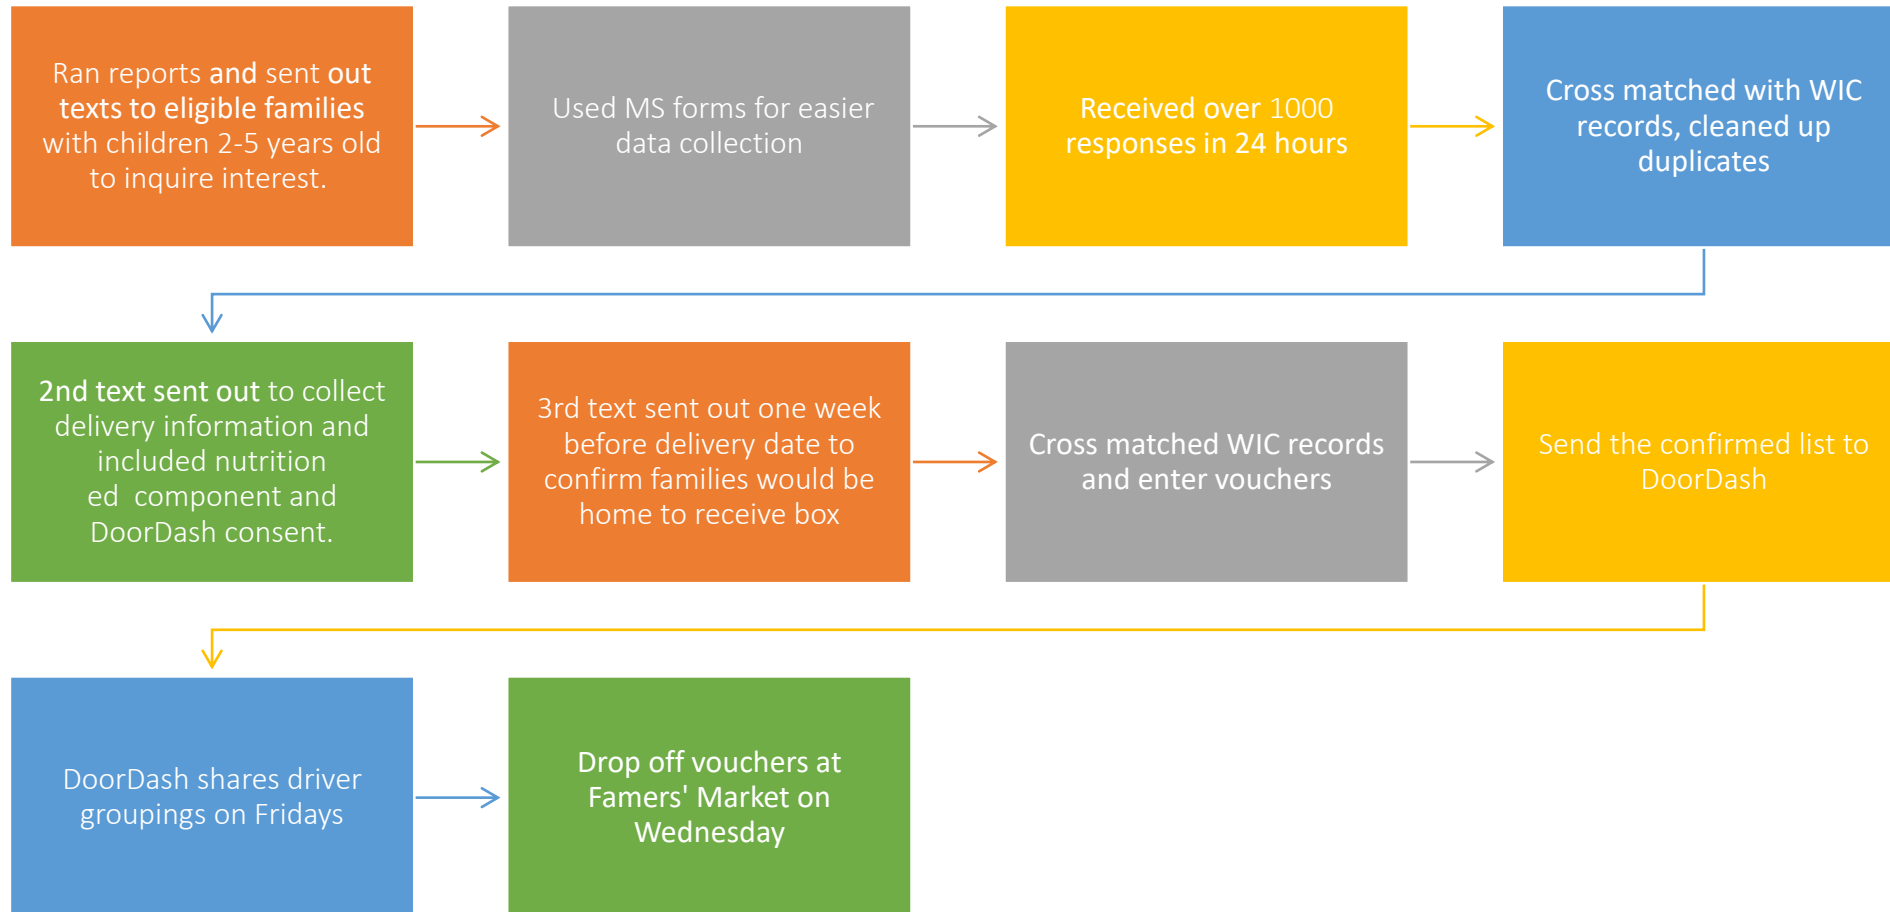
Ran reports and sent out texts to eligible families with children 2-5 years old to inquire interest.

Used MS forms for easier data collection

Received over 1000 responses in 24 hours

Cross matched with WIC records, cleaned up duplicates

2nd text sent out to collect delivery information and included nutrition ed component and DoorDash consent.

3rd text sent out one week before delivery date to confirm families would be home to receive box

Cross matched WIC records and enter vouchers

Send the confirmed list to DoorDash

DoorDash shares driver groupings on Fridays

Drop off vouchers at Famers' Market on Wednesday